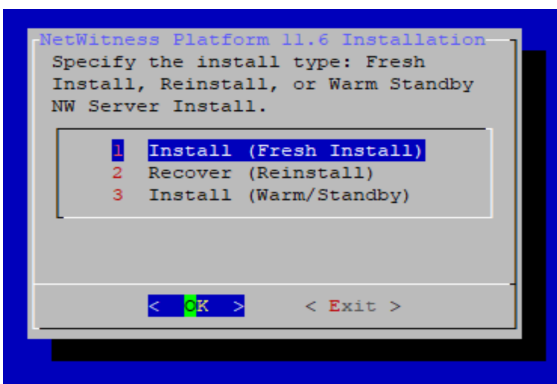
NetWitness Platform 11.6 Installation

Specify the install type: Fresh Install, Reinstall, or Warm Standby NW Server Install.

1 Install (Fresh Install)
2 Recover (Reinstall)
3 Install (Warm/Standby)

< OK > < Exit >